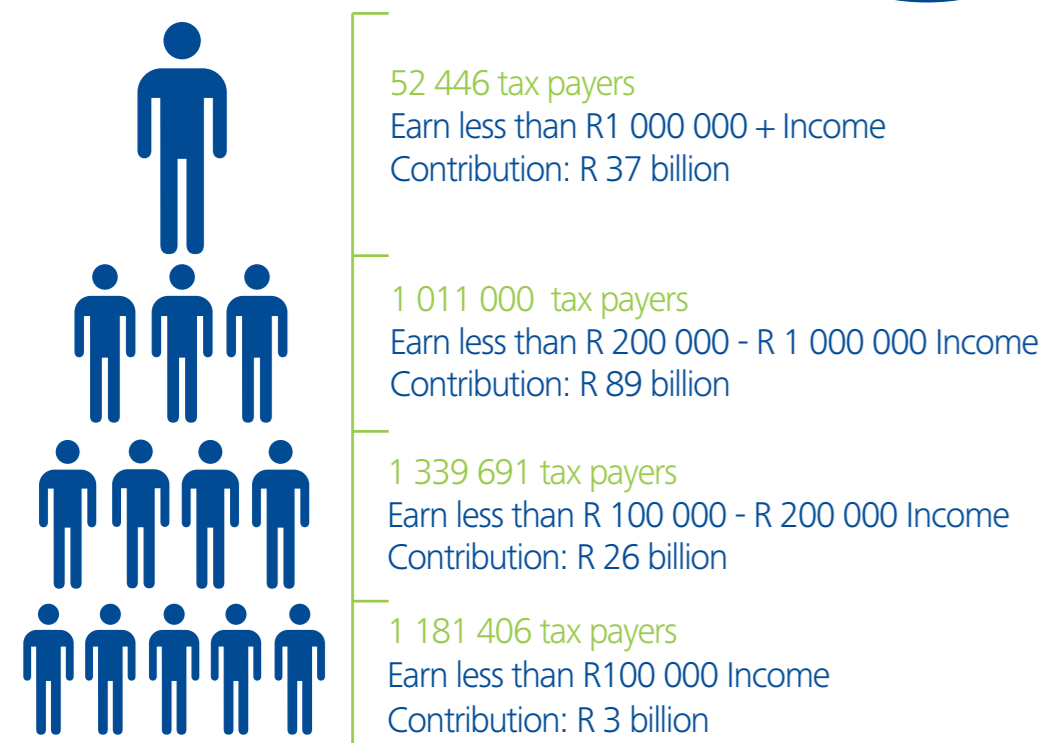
52 446 tax payers
Earn less than R1 000 000 + Income
Contribution: R 37 billion

1 011 000 tax payers
Earn less than R 200 000 - R 1 000 000 Income
Contribution: R 89 billion

1 339 691 tax payers
Earn less than R 100 000 - R 200 000 Income
Contribution: R 26 billion

1 181 406 tax payers
Earn less than R100 000 Income
Contribution: R 3 billion